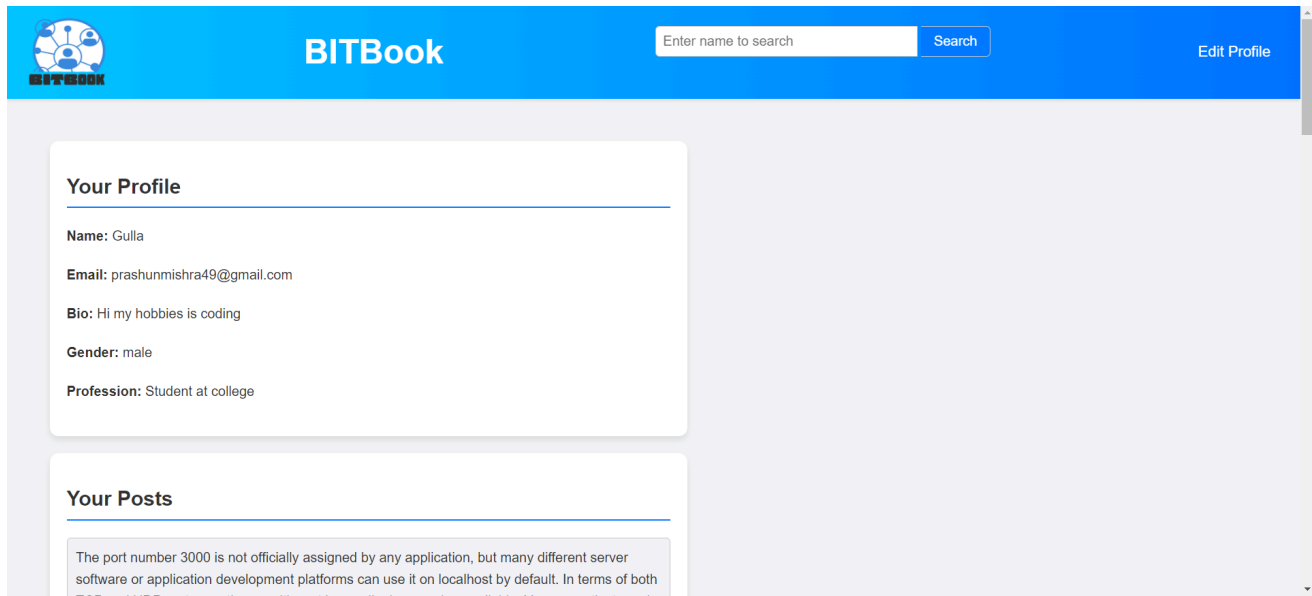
BITBOOK

BITBook

Enter name to search

Search

Edit Profile

Your Profile

**Name:** Gulla

**Email:** prashunmishra49@gmail.com

**Bio:** Hi my hobbies is coding

**Gender:** male

**Profession:** Student at college

Your Posts

The port number 3000 is not officially assigned by any application, but many different server software or application development platforms can use it on localhost by default. In terms of both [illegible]